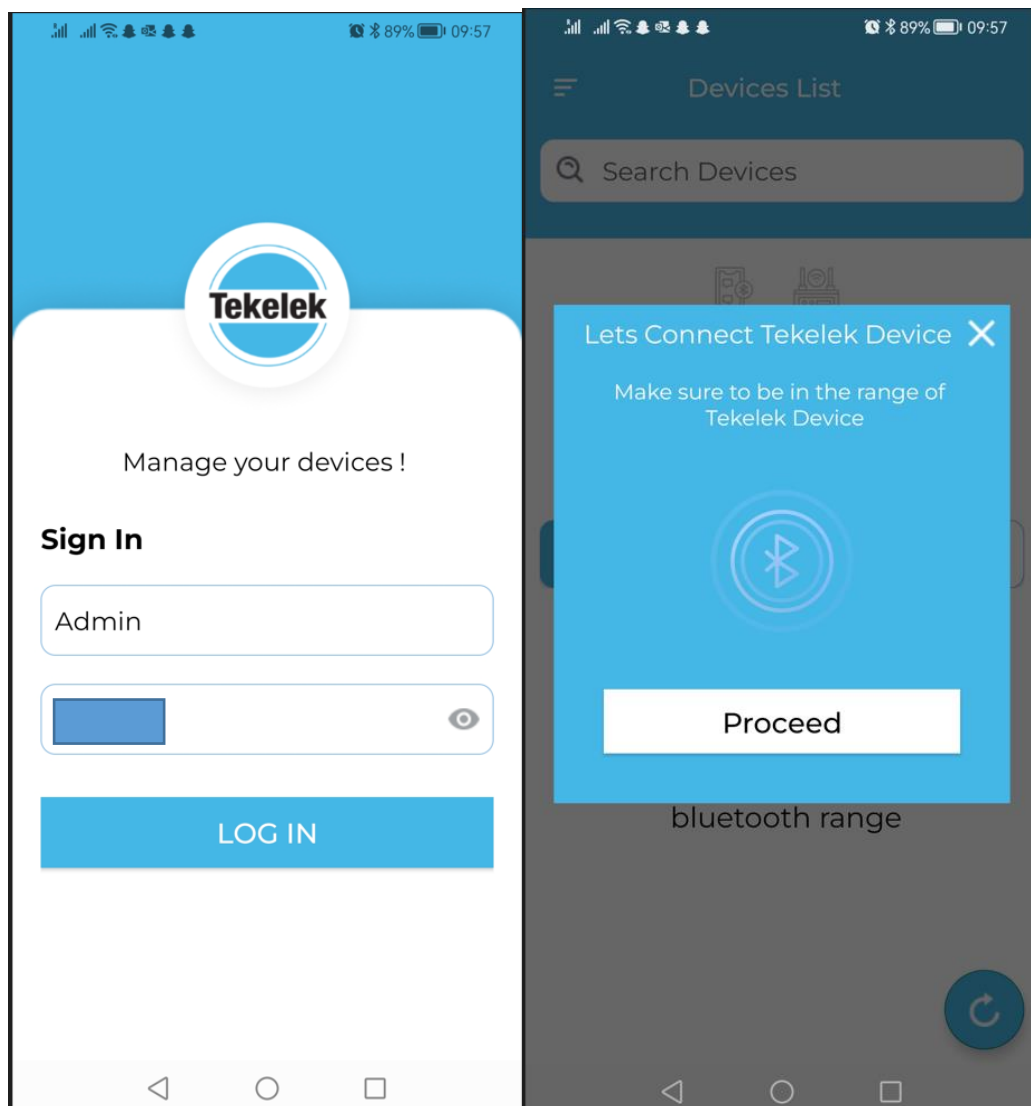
89% 09:57

Tekelek

Manage your devices !

Sign In

Admin

LOG IN

89% 09:57

Devices List

Search Devices

Lets Connect Tekelek Device

Make sure to be in the range of Tekelek Device

Proceed

bluetooth range